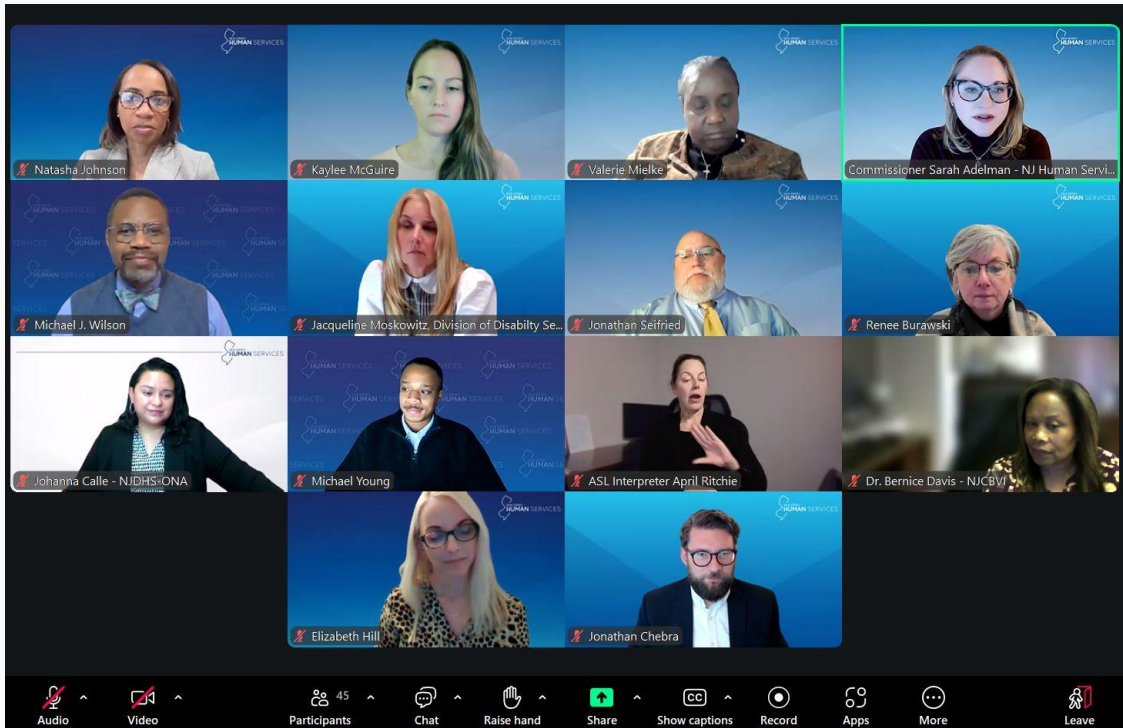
HUMAN SERVICES
Natasha Johnson
HUMAN SERVICES
Kaylee McGuire
HUMAN SERVICES
Valerie Mielke
HUMAN SERVICES
Commissioner Sarah Adelman - NJ Human Servi...
HUMAN SERVICES
Michael J. Wilson
HUMAN SERVICES
Jacqueline Moskowitz, Division of Disabilty Se...
HUMAN SERVICES
Jonathan Seifried
HUMAN SERVICES
Renee Burawski
HUMAN SERVICES
Johanna Calle - NJDHS-ONA
HUMAN SERVICES
Michael Young
ASL Interpreter April Ritchie
Dr. Bernice Davis - NJCBVI
HUMAN SERVICES
Elizabeth Hill
HUMAN SERVICES
Jonathan Chebra
Audio
Video
45
Participants
Chat
Raise hand
Share
CC
Show captions
Record
Apps
More
Leave